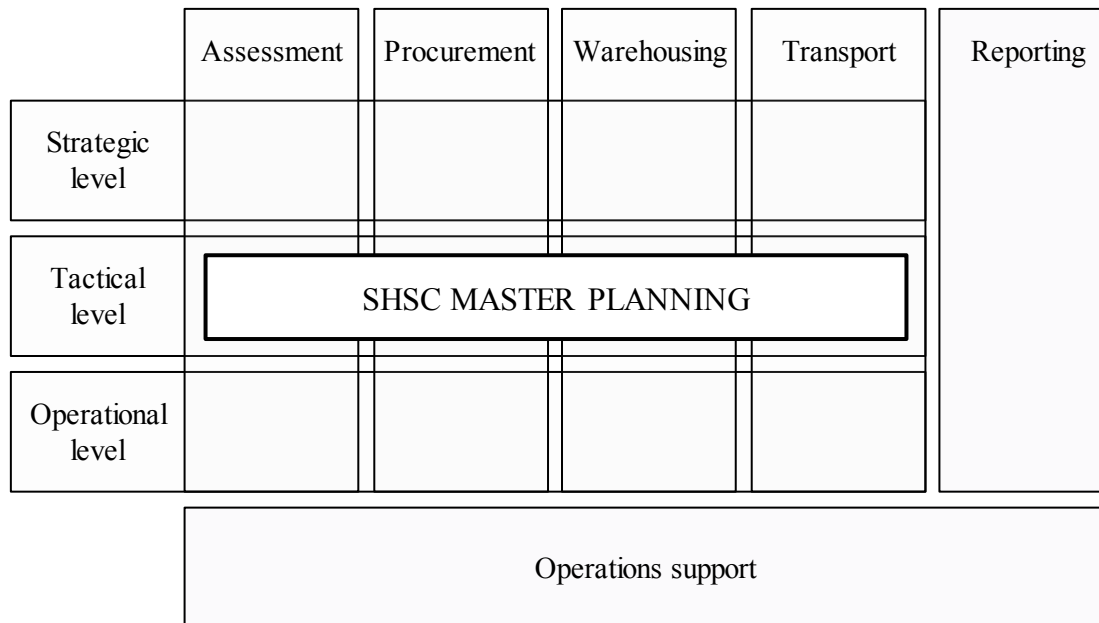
| | Assessment | Procurement | Warehousing | Transport | Reporting |
|---|---|---|---|---|---|
| Strategic level | | | | | |
| Tactical level | SHSC MASTER PLANNING | | | | |
| Operational level | | | | | |

Operations support